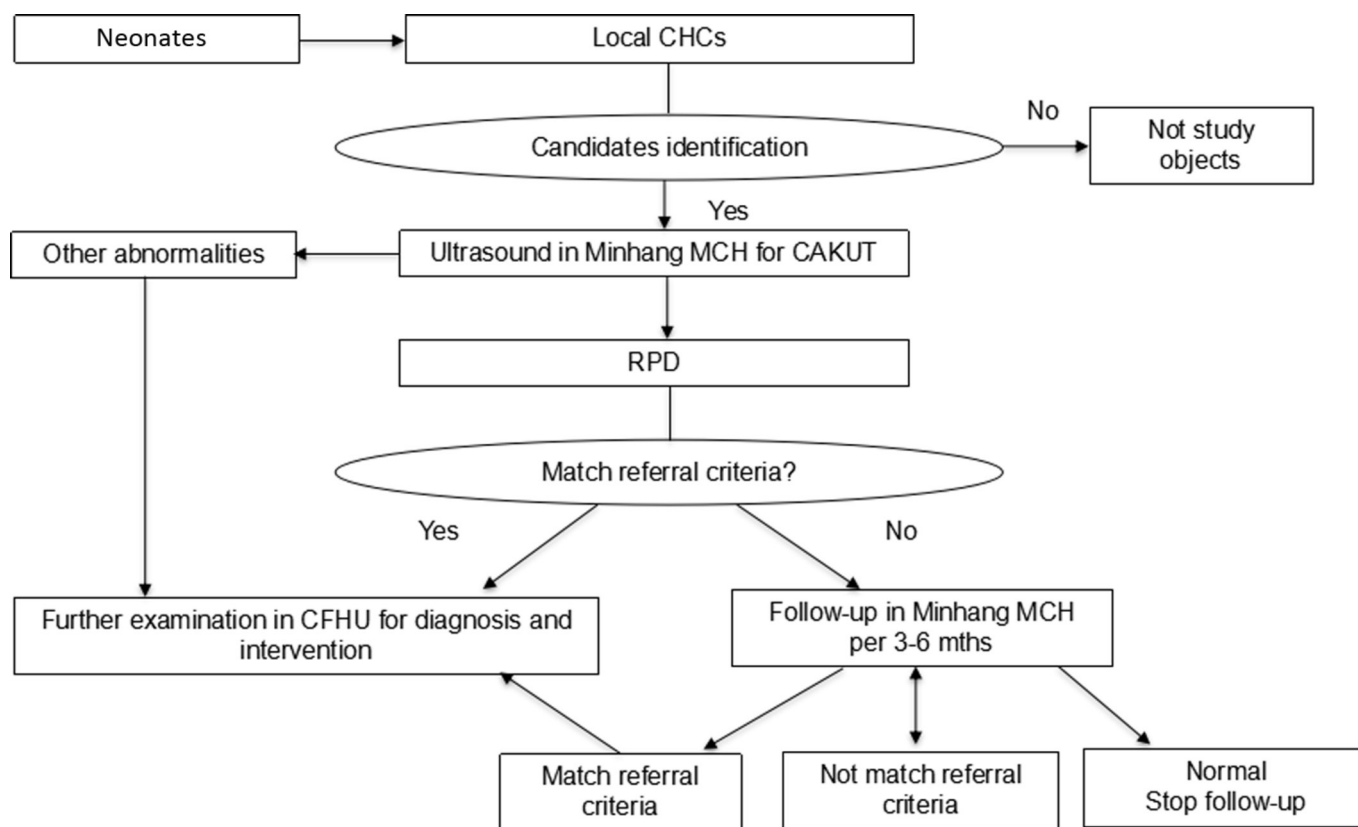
Neonates

Local CHCs

Candidates identification

No

Not study objects

Yes

Other abnormalities

Ultrasound in Minhang MCH for CAKUT

RPD

Match referral criteria?

Yes

No

Further examination in CFHU for diagnosis and intervention

Follow-up in Minhang MCH per 3-6 mths

Match referral criteria

Not match referral criteria

Normal
Stop follow-up